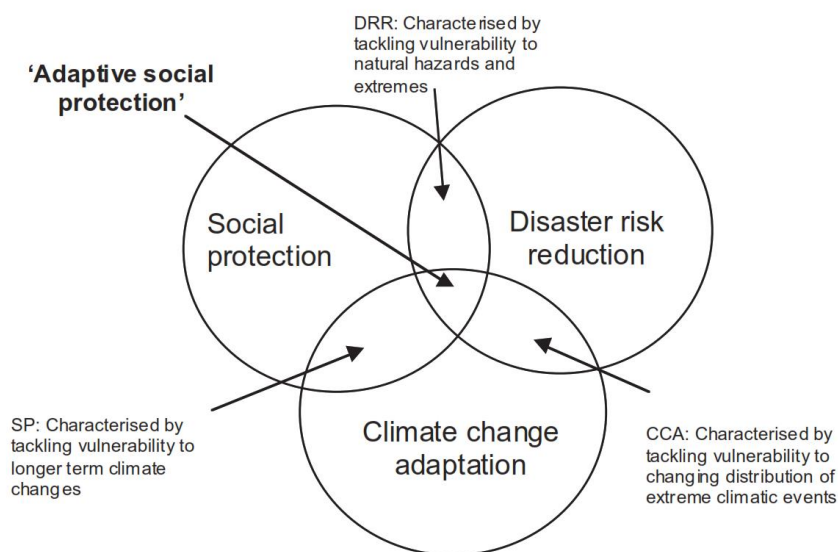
DRR: Characterised by tackling vulnerability to natural hazards and extremes

'Adaptive social protection'

Social protection

Disaster risk reduction

Climate change adaptation

SP: Characterised by tackling vulnerability to longer term climate changes

CCA: Characterised by tackling vulnerability to changing distribution of extreme climatic events